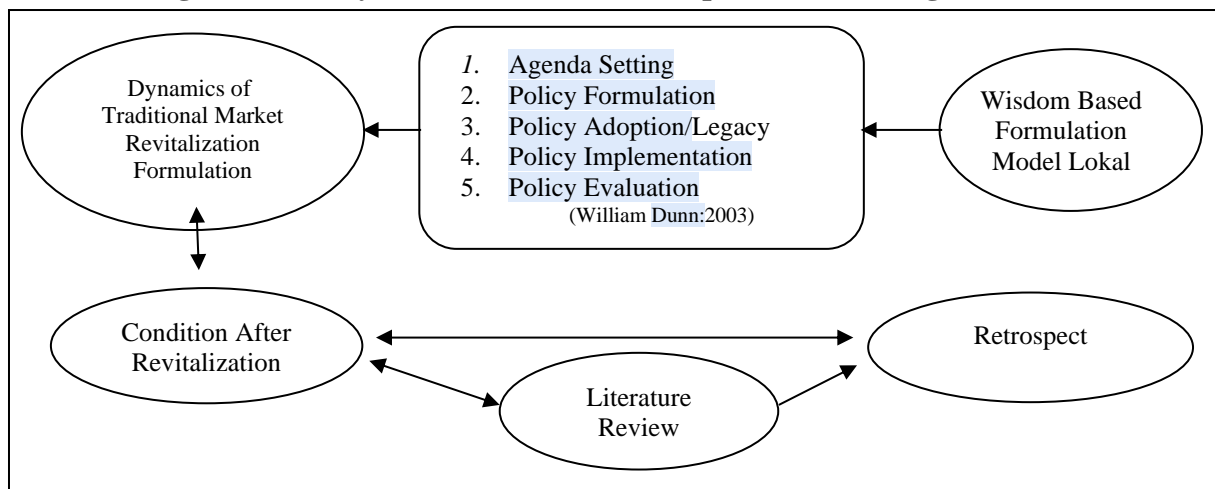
Dynamics of Traditional Market Revitalization Formulation

1. Agenda Setting
2. Policy Formulation
3. Policy Adoption/Legacy
4. Policy Implementation
5. Policy Evaluation
(William Dunn:2003)

Wisdom Based Formulation Model Lokal

Condition After Revitalization

Retrospect

Literature Review